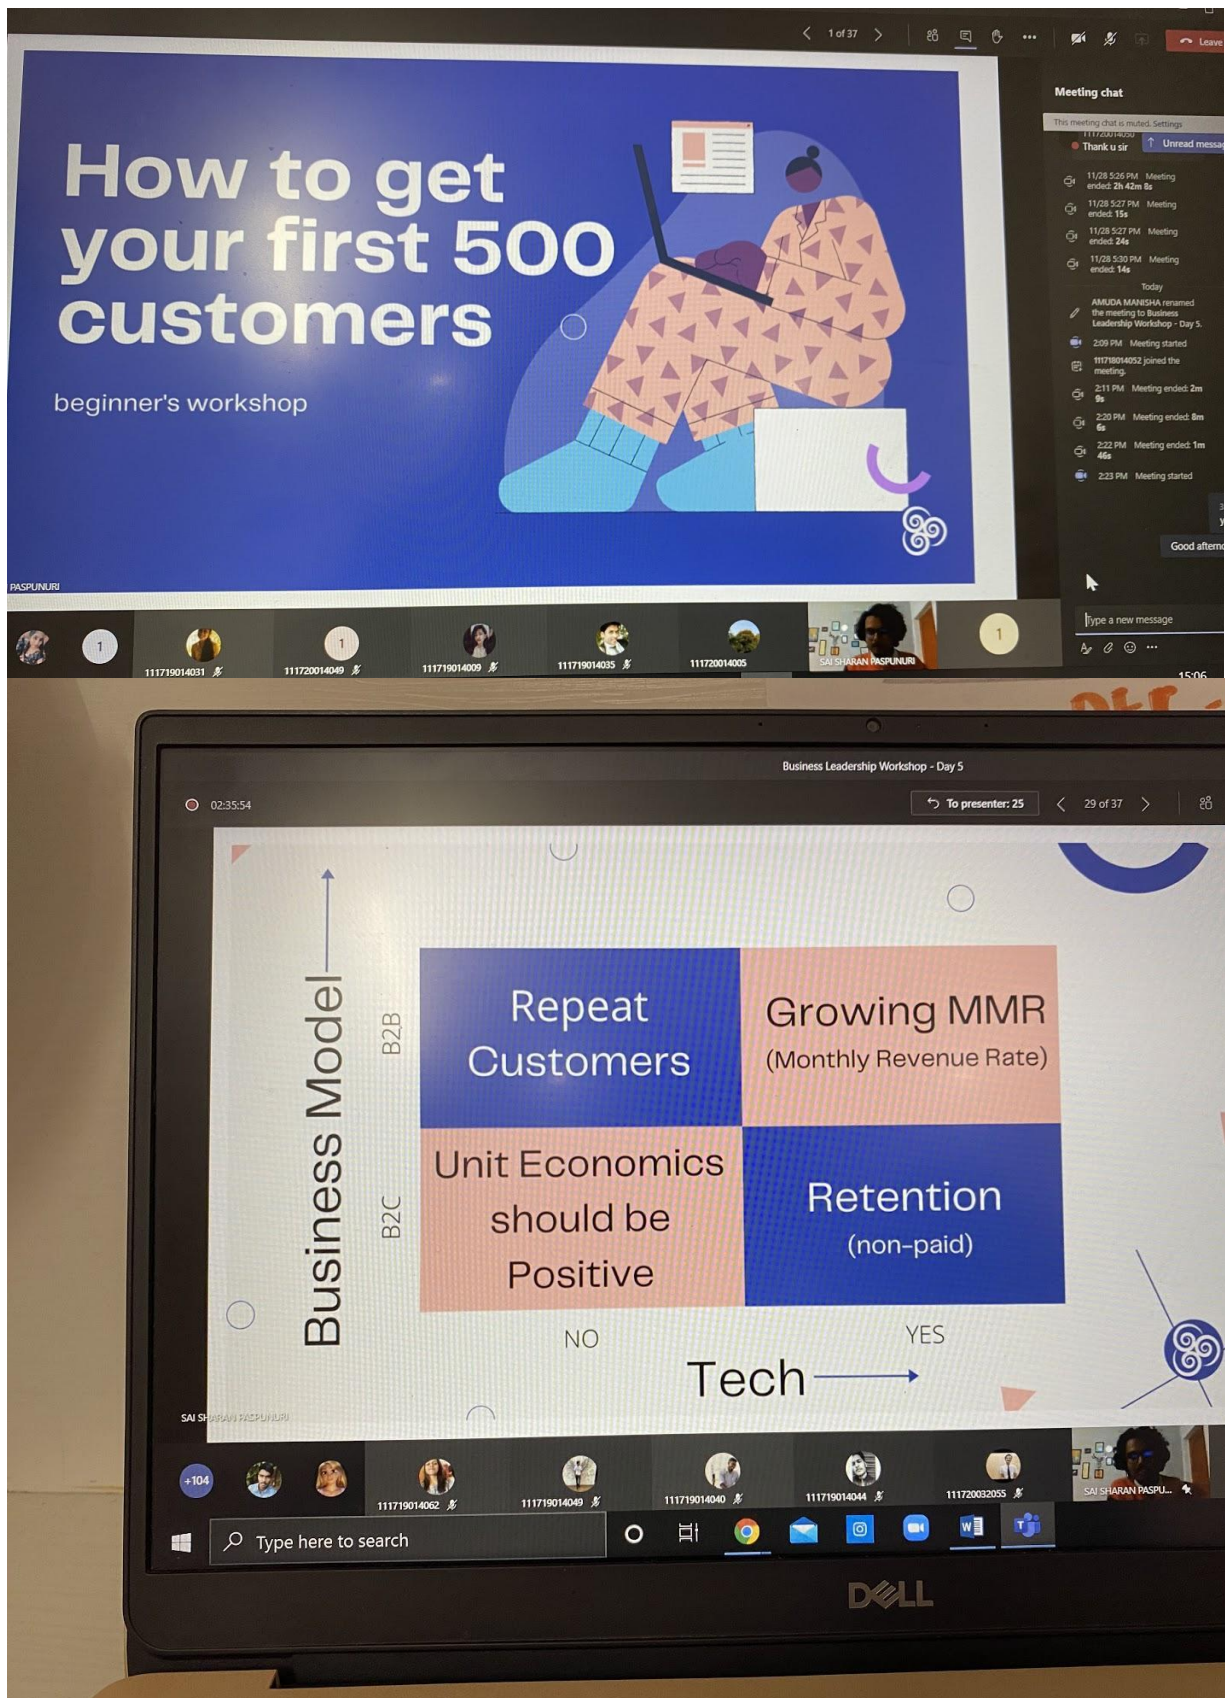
1 of 37

Leave

How to get your first 500 customers

beginner's workshop

PASPUNURI

Meeting chat

This meeting chat is muted. Settings

111720014050

Thank u sir

Unread messag

11/28 5:26 PM Meeting ended: 2h 42m 8s

11/28 5:27 PM Meeting ended: 15s

11/28 5:27 PM Meeting ended: 24s

11/28 5:30 PM Meeting ended: 14s

Today

AMUDA MANISHA renamed the meeting to Business Leadership Workshop - Day 5.

2:09 PM Meeting started

111718014052 joined the meeting.

2:11 PM Meeting ended: 2m 9s

2:20 PM Meeting ended: 8m 6s

2:22 PM Meeting ended: 1m 46s

2:23 PM Meeting started

Good aftern

Type a new message

1

111719014031

1

111720014049

111719014009

111719014035

111720014005

SAI SHARAN PASPUNURI

1

15:06

Business Leadership Workshop - Day 5

02:35:54

To presenter: 25

29 of 37

Business Model

B2B

B2C

| Repeat Customers | Growing MMR (Monthly Revenue Rate) |
|---|---|
| Unit Economics should be Positive | Retention (non-paid) |

NO

YES

Tech

SAI SHARAN PASPUNURI

+104

111719014062

111719014049

111719014040

111719014044

111720032055

SAI SHARAN PASPU...

Type here to search

DELL